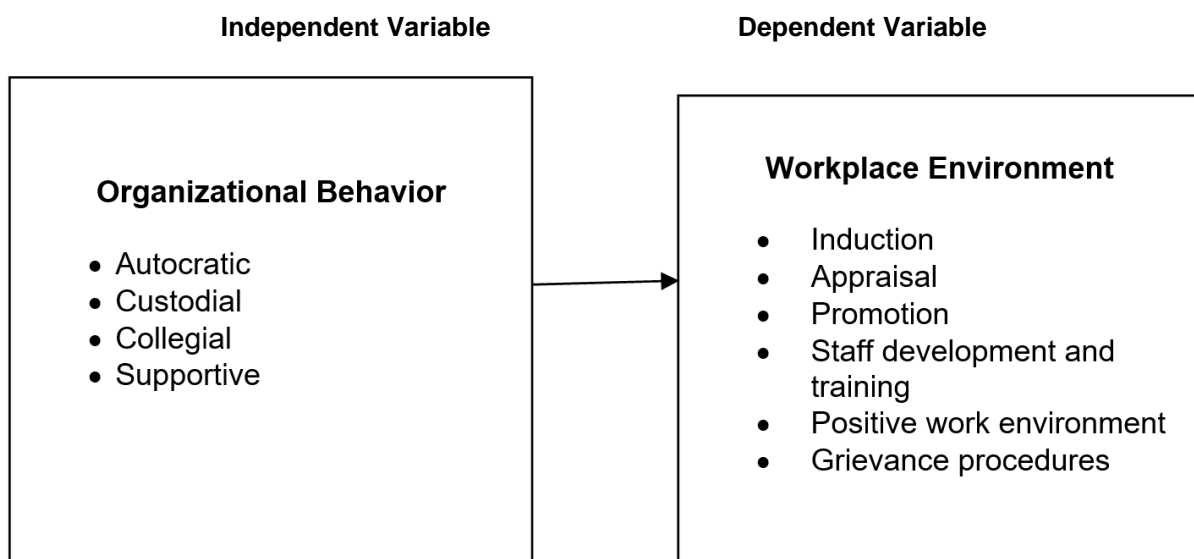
Independent Variable

Organizational Behavior

- Autocratic
- Custodial
- Collegial
- Supportive

Dependent Variable

Workplace Environment

- Induction
- Appraisal
- Promotion
- Staff development and training
- Positive work environment
- Grievance procedures